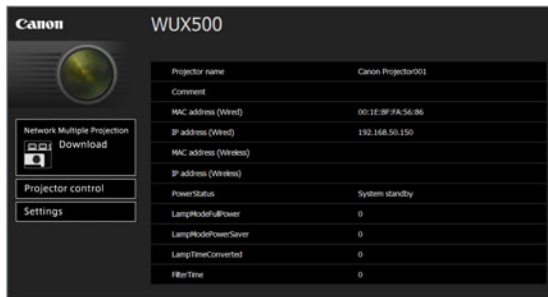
Canon

WUX500

Network Multiple Projection
Download

Projector control

Settings

| | |
|---|---|
| Projector name | Canon Projector001 |
| Comment | |
| MAC address (Wired) | 00:1E:8F:FA:56:86 |
| IP address (Wired) | 192.168.50.150 |
| MAC address (Wireless) | |
| IP address (Wireless) | |
| PowerStatus | System standby |
| LampModeFullPower | 0 |
| LampModePowerSaver | 0 |
| LampTimeConverted | 0 |
| FilterTime | 0 |